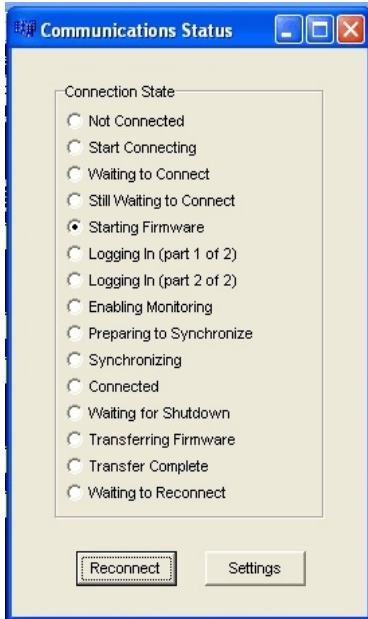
Communications Status

Connection State

Not Connected

Start Connecting

Waiting to Connect

Still Waiting to Connect

Starting Firmware

Logging In (part 1 of 2)

Logging In (part 2 of 2)

Enabling Monitoring

Preparing to Synchronize

Synchronizing

Connected

Waiting for Shutdown

Transferring Firmware

Transfer Complete

Waiting to Reconnect

Reconnect

Settings